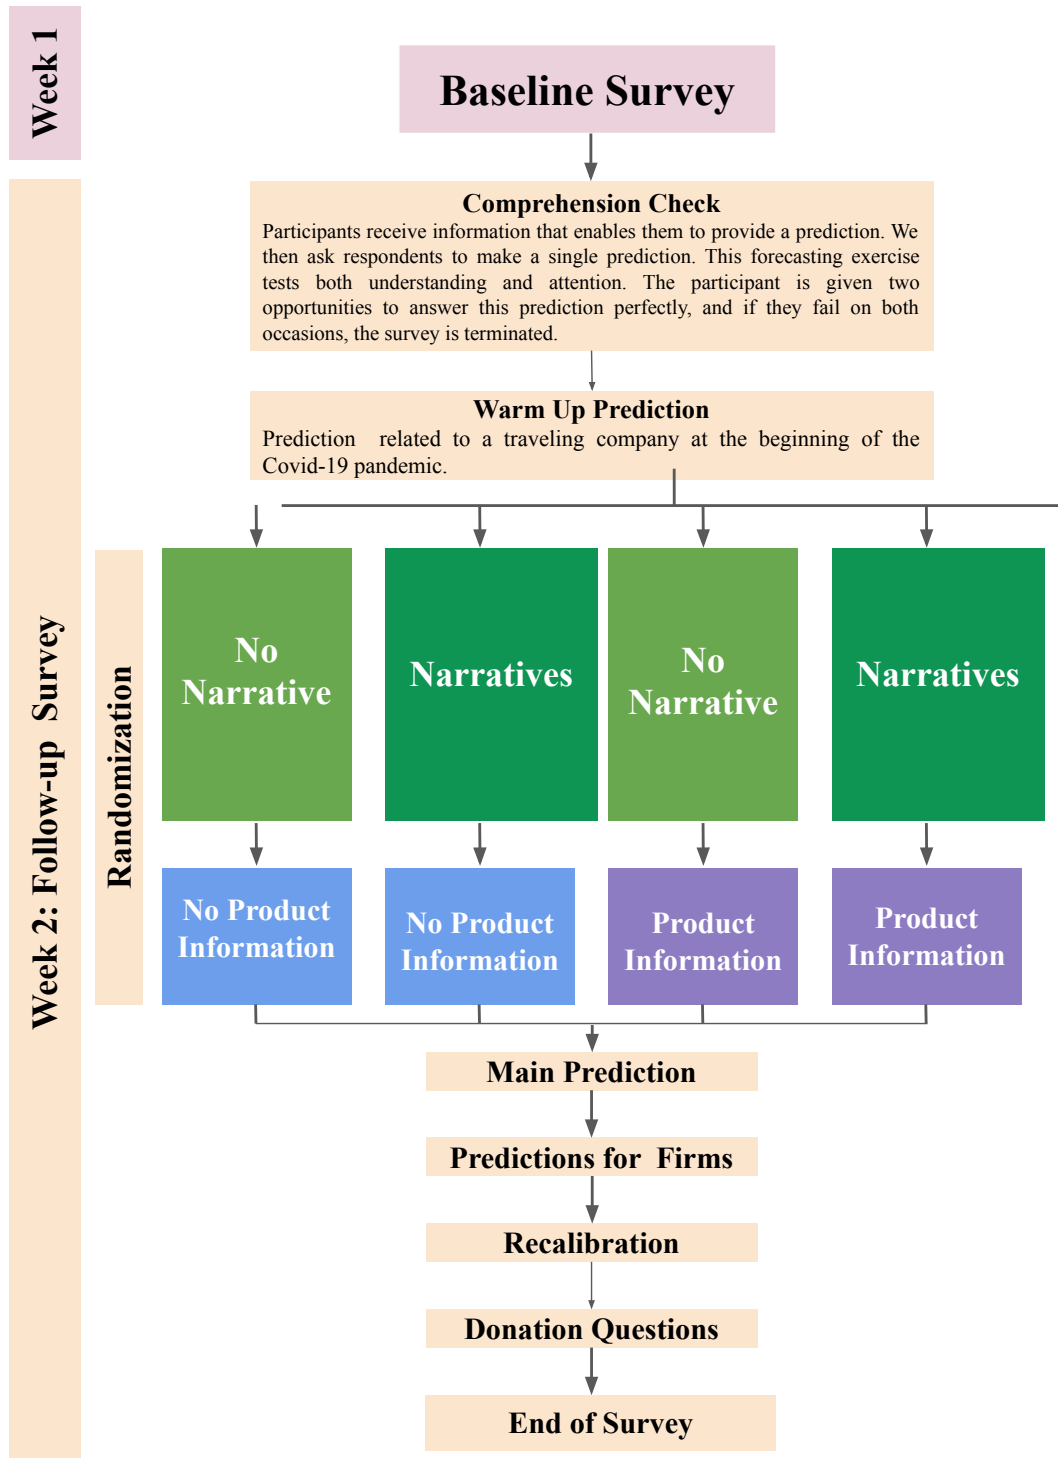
Week 1

Baseline Survey

Week 2: Follow-up Survey

Comprehension Check
Participants receive information that enables them to provide a prediction. We then ask respondents to make a single prediction. This forecasting exercise tests both understanding and attention. The participant is given two opportunities to answer this prediction perfectly, and if they fail on both occasions, the survey is terminated.

Warm Up Prediction
Prediction related to a traveling company at the beginning of the Covid-19 pandemic.

Randomization

No Narrative

Narratives

No Narrative

Narratives

No Product Information

No Product Information

Product Information

Product Information

Main Prediction

Predictions for Firms

Recalibration

Donation Questions

End of Survey